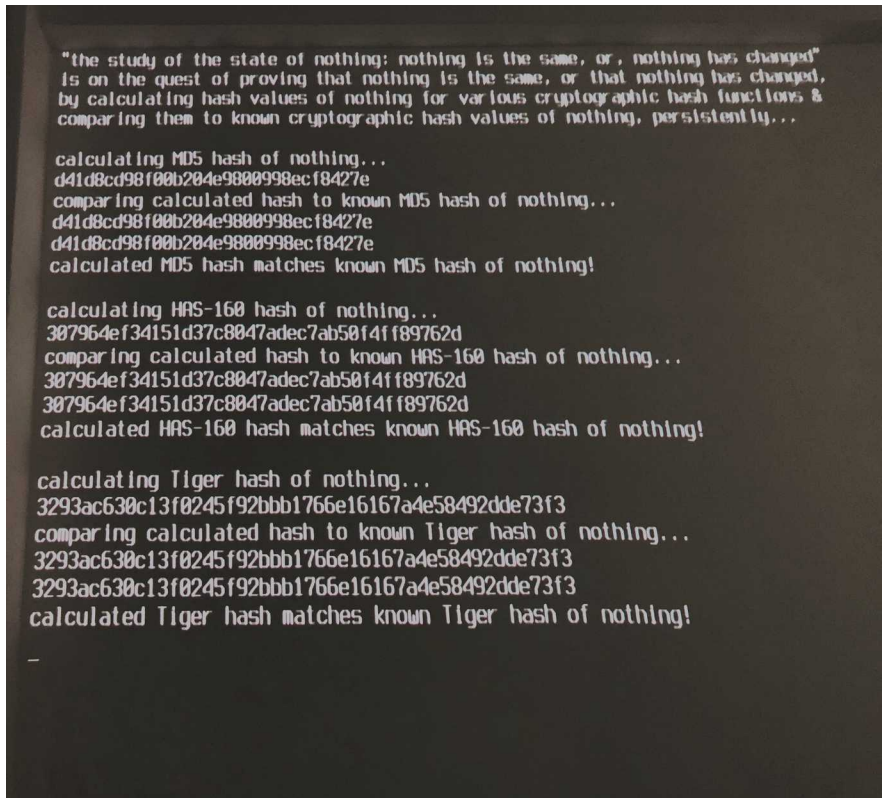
"the study of the state of nothing: nothing is the same, or, nothing has changed" is on the quest of proving that nothing is the same, or that nothing has changed, by calculating hash values of nothing for various cryptographic hash functions & comparing them to known cryptographic hash values of nothing, persistently...

calculating MD5 hash of nothing...
d41d8cd98f00b204e9800998ecf8427e
comparing calculated hash to known MD5 hash of nothing...
d41d8cd98f00b204e9800998ecf8427e
d41d8cd98f00b204e9800998ecf8427e
calculated MD5 hash matches known MD5 hash of nothing!

calculating HAS-160 hash of nothing...
307964ef34151d37c8047adec7ab50f4ff89762d
comparing calculated hash to known HAS-160 hash of nothing...
307964ef34151d37c8047adec7ab50f4ff89762d
307964ef34151d37c8047adec7ab50f4ff89762d
calculated HAS-160 hash matches known HAS-160 hash of nothing!

calculating Tiger hash of nothing...
3293ac630c13f0245f92bbb1766e16167a4e58492dde73f3
comparing calculated hash to known Tiger hash of nothing...
3293ac630c13f0245f92bbb1766e16167a4e58492dde73f3
3293ac630c13f0245f92bbb1766e16167a4e58492dde73f3
calculated Tiger hash matches known Tiger hash of nothing!

_